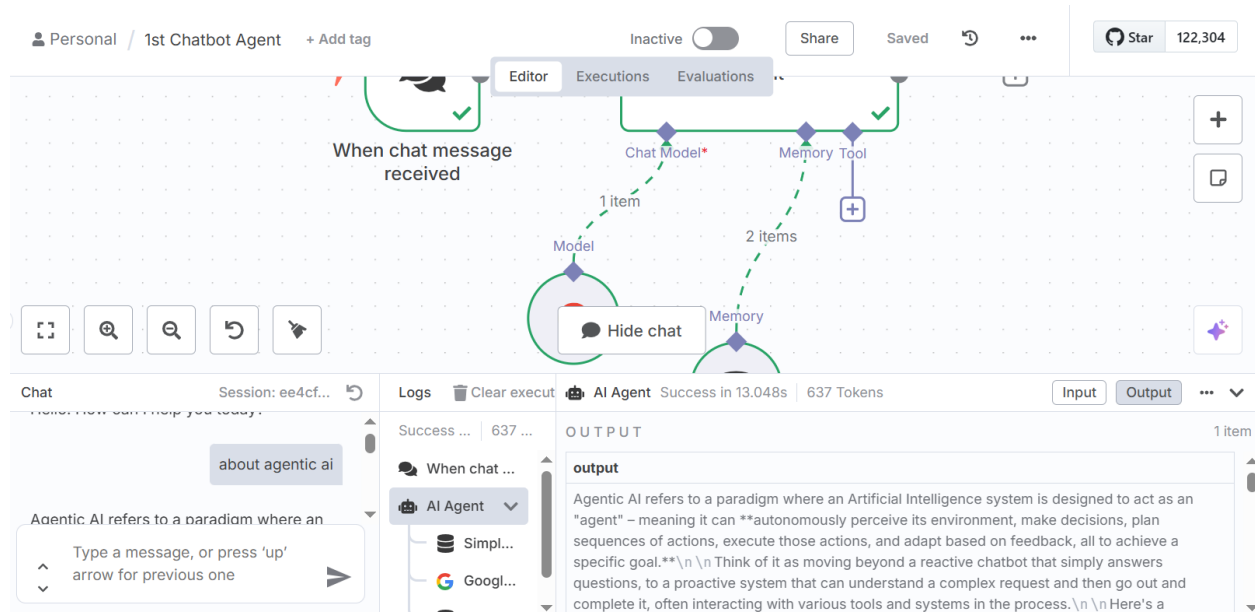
Personal / 1st Chatbot Agent + Add tag

Inactive

Share Saved

Star 122,304

Editor Executions Evaluations

When chat message received

Chat Model* Memory Tool

1 item

2 items

Model

Memory

Hide chat

Chat Session: ee4cf...

Hello! How can I help you today?

about agentic ai

Agentic AI refers to a paradigm where an

Type a message, or press 'up' arrow for previous one

Logs Clear execut

Success ... 637 ...

When chat ...

AI Agent

Simpl...

Googl...

AI Agent Success in 13.048s 637 Tokens

Input Output

OUTPUT 1 item

output

Agentic AI refers to a paradigm where an Artificial Intelligence system is designed to act as an "agent" – meaning it can **autonomously perceive its environment, make decisions, plan sequences of actions, execute those actions, and adapt based on feedback, all to achieve a specific goal.**\n \n Think of it as moving beyond a reactive chatbot that simply answers questions, to a proactive system that can understand a complex request and then go out and complete it, often interacting with various tools and systems in the process.\n \n Here's a